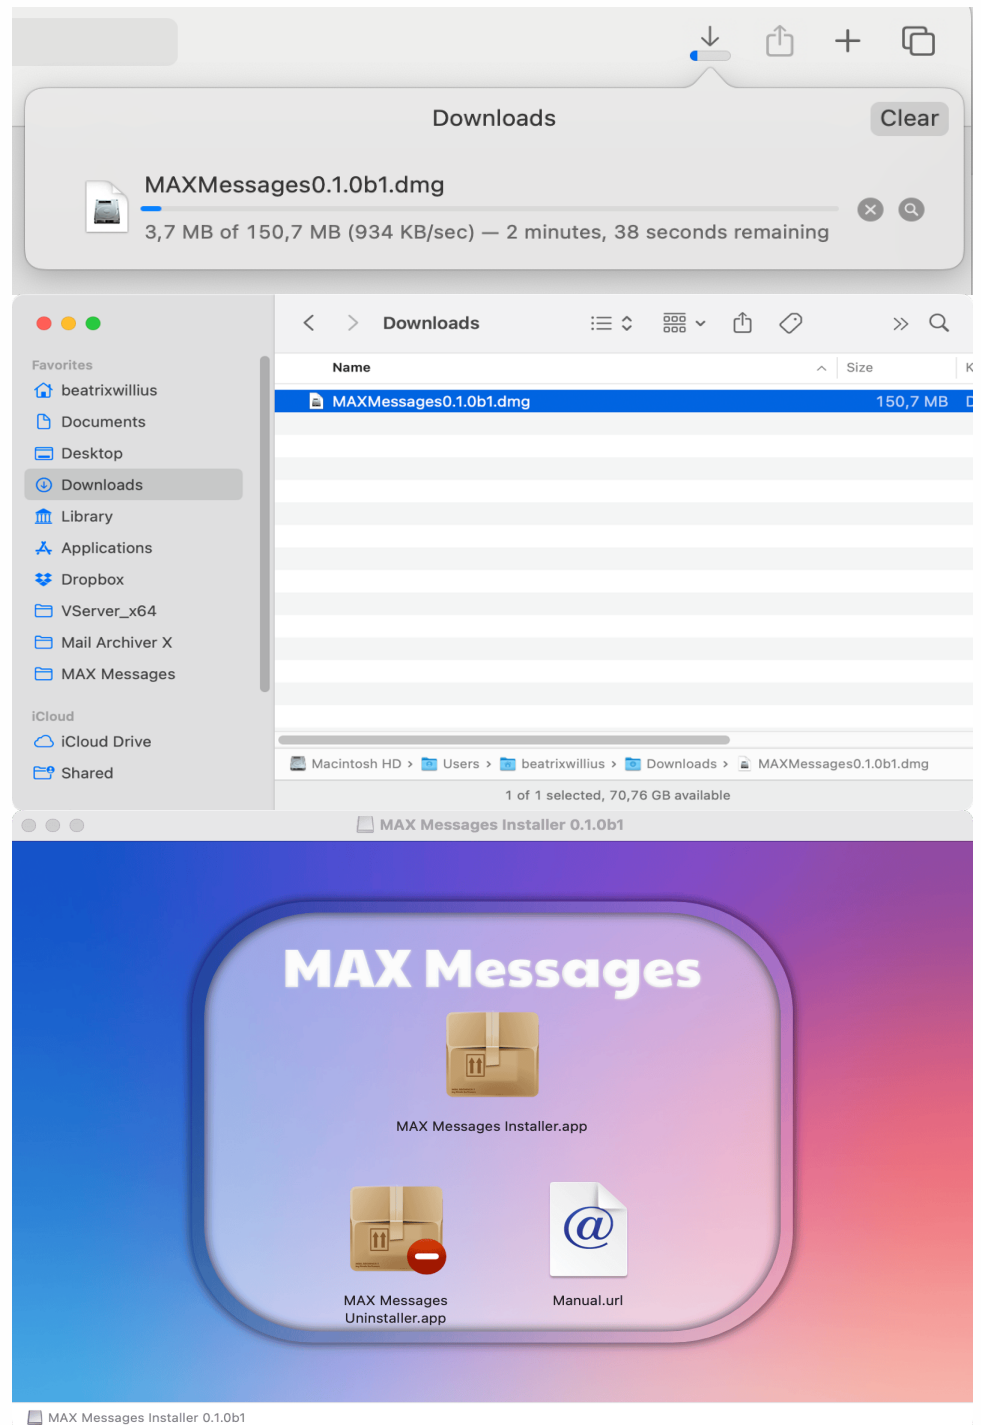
Downloads

Clear

MAXMessages0.1.0b1.dmg

3,7 MB of 150,7 MB (934 KB/sec) — 2 minutes, 38 seconds remaining

Favorites
beatrixwillius
Documents
Desktop
Downloads
Library
Applications
Dropbox
VServer_x64
Mail Archiver X
MAX Messages

iCloud
iCloud Drive
Shared

Downloads

| Name | Size | K |
|---|---|---|
| MAXMessages0.1.0b1.dmg | 150,7 MB | D |

Macintosh HD › Users › beatrixwillius › Downloads › MAXMessages0.1.0b1.dmg

1 of 1 selected, 70,76 GB available

MAX Messages Installer 0.1.0b1

MAX Messages

MAX Messages Installer.app

MAX Messages Uninstaller.app

Manual.url

MAX Messages Installer 0.1.0b1